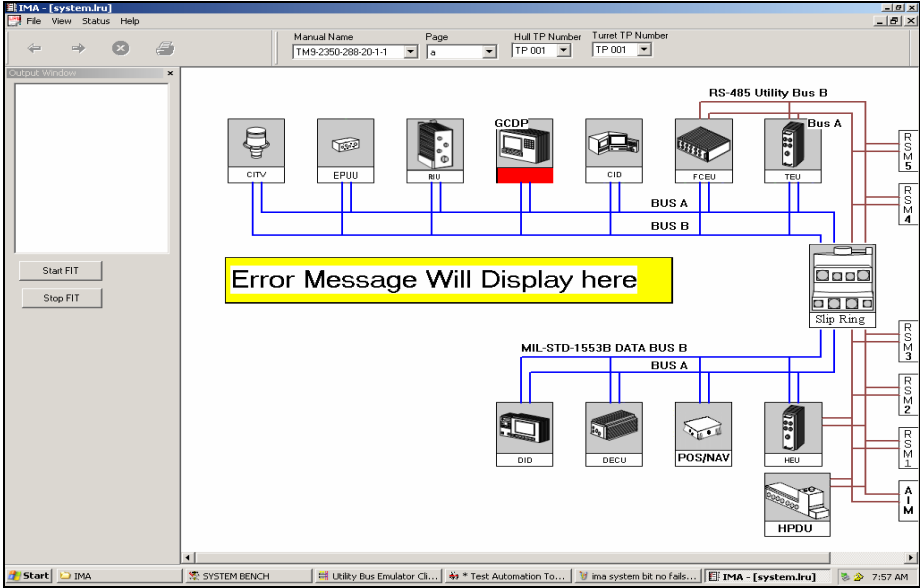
IMA - [system.lru]
File View Status Help

Manual Name
TM9-2350-288-20-1-1
Page
a
Hull TP Number
TP 001
Turret TP Number
TP 001

Output Window

Start FIT
Stop FIT

RS-485 Utility Bus B
GCDP
Bus A
CITV
EPUU
RIU
CID
FCEU
TEU
RSM5
RSM4
BUS A
BUS B
Error Message Will Display here
Slip Ring
RSM3
MIL-STD-1553B DATA BUS B
BUS A
RSM2
RSM1
DID
DECU
POS/NAV
HEU
AIM
HPDU

Start
IMA
SYSTEM BENCH
Utility Bus Emulator Cli...
* Test Automation To...
ima system bit no fails...
IMA - [system.lru]
7:57 AM